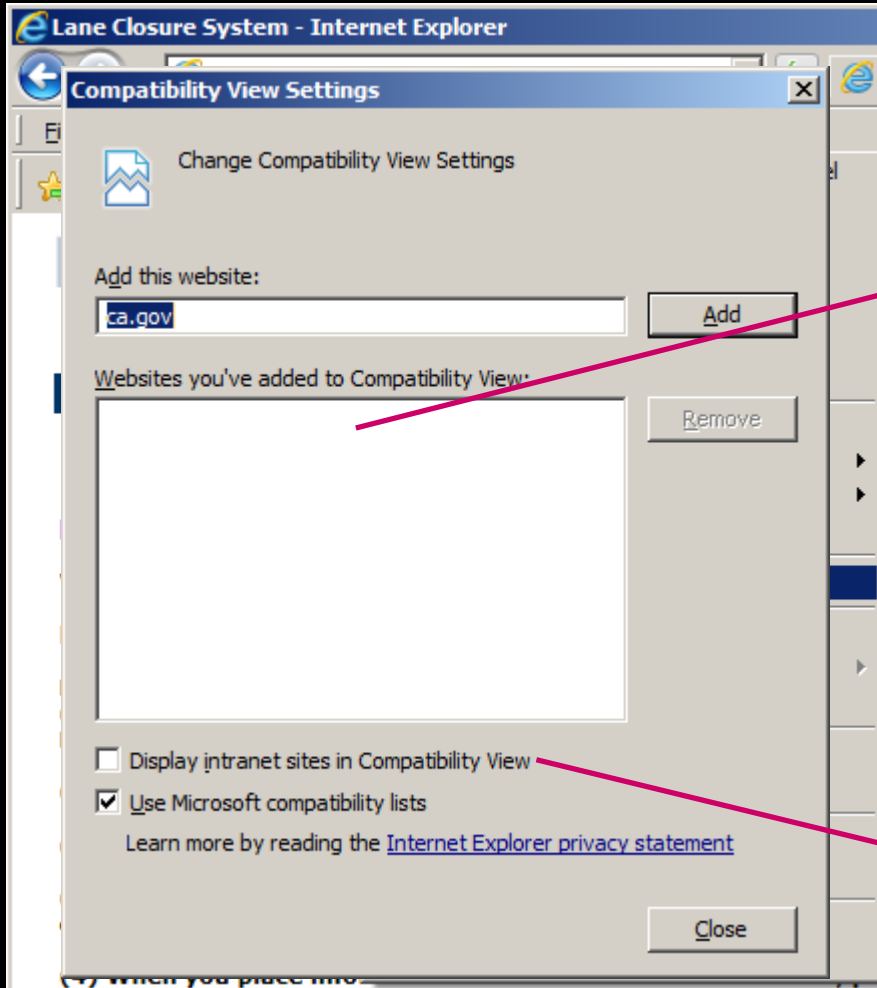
Lane Closure System - Internet Explorer

Compatibility View Settings

Change Compatibility View Settings

Add this website:

ca.gov

Add

Websites you've added to Compatibility View:

Remove

Display intranet sites in Compatibility View

Use Microsoft compatibility lists

Learn more by reading the Internet Explorer privacy statement

Close

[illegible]